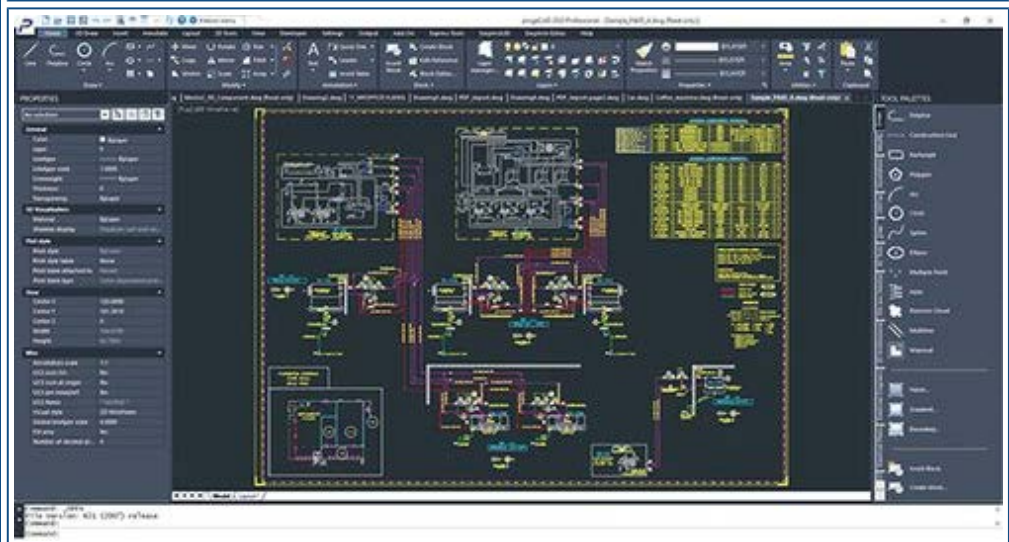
progeCAD 2020 Professional - [Sample_P&ID_A.dwg (Read only)]

Home | 2D Draw | Insert | Annotate | Layout | 3D Draw | View | Settings | Output | Add-On | Express Tools | Help

Line | Polyline | Circle | Arc | Draw | Modify | Annotation | Block | Layers | Properties | Utilities | Clipboard

BYLAYER
BYLAYER
BYLAYER

PROPERTIES

No selection

General
Color
Layer
Linetype
Linetype scale
Lineweight
Thickness
Transparency

3D Visualization
Material
Shadow display

Plot style
Plot style
Plot style table
Plot table attachment
Plot table type

View
Center X
Center Y
Center Z
Width
Height

Misc
Annotation scale
UCS icon On
UCS icon at origin
UCS per viewport
UCS Name
Visual style
Global linetype scale
Fill area
Number of decimal pl...

Sample_P&ID_A.dwg (Read only)

TOOL PALETTES
Polyline
Construction line
Rectangle
Polygon
Arc
Circle
Spline
Ellipse
Multiple Point
Hole
Revision Cloud
Multiline
Wipeout
Hatch...
Gradient...
Boundary...
Insert Block
Create Block...

Model | Layout1

Command: _.zdata
File version: R21 (2007) release
Command:
Command: